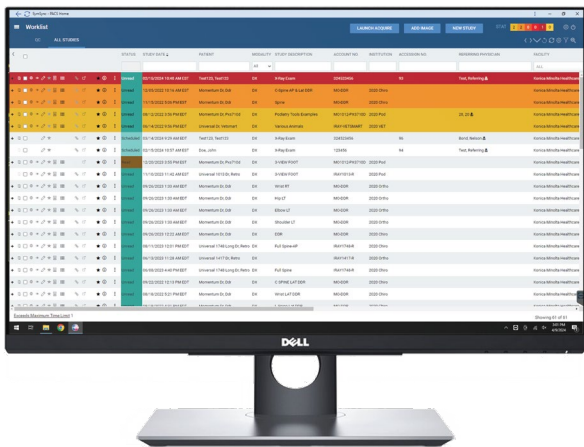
Worklist

LAUNCH ACQUIRE  ADD IMAGE  NEW STUDY

ALL STUDIES

| STATUS | STUDY DATE | PATIENT | MODALITY | STUDY DESCRIPTION | ACCOUNT NO | INSTITUTION | ACCESSION NO | REFERRING PHYSICIAN | FACILITY |
|---|---|---|---|---|---|---|---|---|---|
| Unread | 02/15/2024 10:48 AM EST | Test123, Test123 | DX | X-Ray Exam | 02422406 | | 96 | Test, Referring | Konica Minolta Healthcare |
| Unread | 12/03/2023 12:16 AM EST | Momentum Dr, Ddi | DX | C-Spine AP Lat ODC | MH3DR | 2020 Chiro | | | Konica Minolta Healthcare |
| Unread | 11/13/2022 5:06 PM EDT | Momentum Dr, Ddi | DX | Spine | MH3DR | 2020 Chiro | | | Konica Minolta Healthcare |
| Unread | 06/18/2022 5:56 PM EDT | Momentum Dr, Pod160 | DX | Podiatry Tools Examples | MO1012-POD160 | 2020 Pod | | Dr, DD | Konica Minolta Healthcare |
| Unread | 06/14/2022 5:56 PM EDT | Universal Dr Vetsmart | DX | Various Animals | IRAY-VETSMART | 2020 VET | | | Konica Minolta Healthcare |
| Scheduled | 05/14/2024 9:25 AM EDT | Test123, Test123 | DX | X-Ray Exam | 02422406 | | 96 | Bond, Nelson | Konica Minolta Healthcare |
| Scheduled | 02/13/2024 10:07 AM EST | Doe, John | DX | X-Ray Exam | 123456 | | 94 | Test, Referring | Konica Minolta Healthcare |
| Read | 12/20/2023 3:55 PM EST | Momentum Dr, Pod160 | DX | 3-VIEW FOOT | MO1012-POD160 | 2020 Pod | | | Konica Minolta Healthcare |
| Unread | 11/10/2022 11:40 AM EST | Universal 1013 Dr, Retro | DX | 3-VIEW FOOT | IRAY1013R | 2020 Pod | | | Konica Minolta Healthcare |
| Unread | 09/26/2022 1:20 AM EDT | Momentum Dr, Ddi | DX | Wrist RT | MH3DR | 2020 Chiro | | | Konica Minolta Healthcare |
| Unread | 09/26/2022 1:20 AM EDT | Momentum Dr, Ddi | DX | Hip LT | MH3DR | 2020 Chiro | | | Konica Minolta Healthcare |
| Unread | 09/26/2022 1:20 AM EDT | Momentum Dr, Ddi | DX | Elbow LT | MH3DR | 2020 Chiro | | | Konica Minolta Healthcare |
| Unread | 09/26/2022 1:20 AM EDT | Momentum Dr, Ddi | DX | Shoulder LT | MH3DR | 2020 Chiro | | | Konica Minolta Healthcare |
| Unread | 09/26/2022 12:23 AM EDT | Momentum Dr, Ddi | DX | ODR | MH3DR | 2020 Chiro | | | Konica Minolta Healthcare |
| Unread | 09/11/2022 12:01 PM EDT | Universal 1748 Long Dr, Retro | DX | Full Spine AP | IRAY1748R | 2020 Chiro | | | Konica Minolta Healthcare |
| Unread | 09/11/2022 11:28 AM EDT | Universal 1417 Dr, Retro | DX | | IRAY1417R | 2020 Chiro | | | Konica Minolta Healthcare |
| Unread | 09/08/2022 4:40 PM EDT | Universal 1748 Long Dr, Retro | DX | Full Spine | IRAY1748R | 2020 Chiro | | | Konica Minolta Healthcare |
| Unread | 09/06/2022 12:10 PM EDT | Momentum Dr, Ddi | DX | C-SPINE LAT ODR | MH3DR | 2020 Chiro | | | Konica Minolta Healthcare |
| Unread | 09/16/2022 5:21 PM EDT | Momentum Dr, Ddi | DX | Wrist LAT ODR | MH3DR | 2020 Chiro | | | Konica Minolta Healthcare |

Exceeds Maximum Time Limit

Showing 61 of 61

DELL